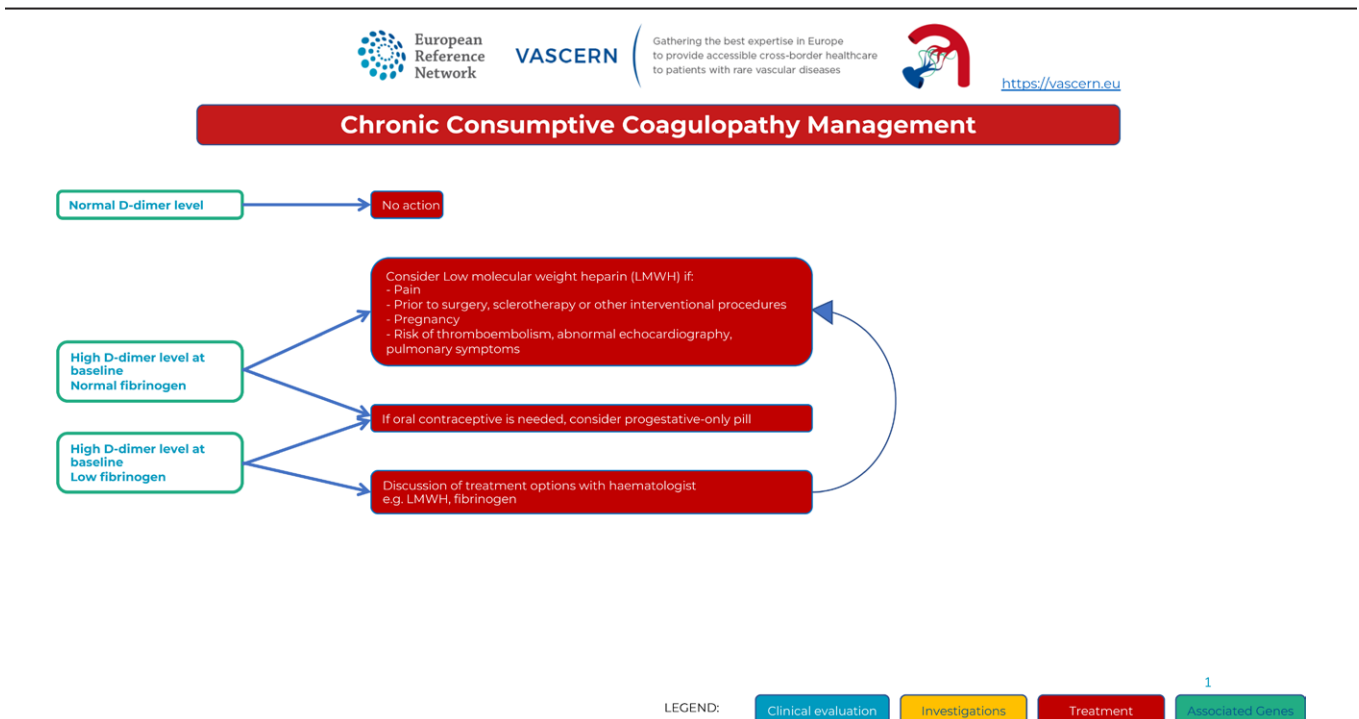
European Reference Network

VASCERN

Gathering the best expertise in Europe to provide accessible cross-border healthcare to patients with rare vascular diseases

https://vascern.eu

Chronic Consumptive Coagulopathy Management

Normal D-dimer level

No action

Consider Low molecular weight heparin (LMWH) if:
- Pain
- Prior to surgery, sclerotherapy or other interventional procedures
- Pregnancy
- Risk of thromboembolism, abnormal echocardiography, pulmonary symptoms

High D-dimer level at baseline
Normal fibrinogen

If oral contraceptive is needed, consider progestative-only pill

High D-dimer level at baseline
Low fibrinogen

Discussion of treatment options with haematologist
e.g. LMWH, fibrinogen

1

LEGEND: Clinical evaluation Investigations Treatment Associated Genes